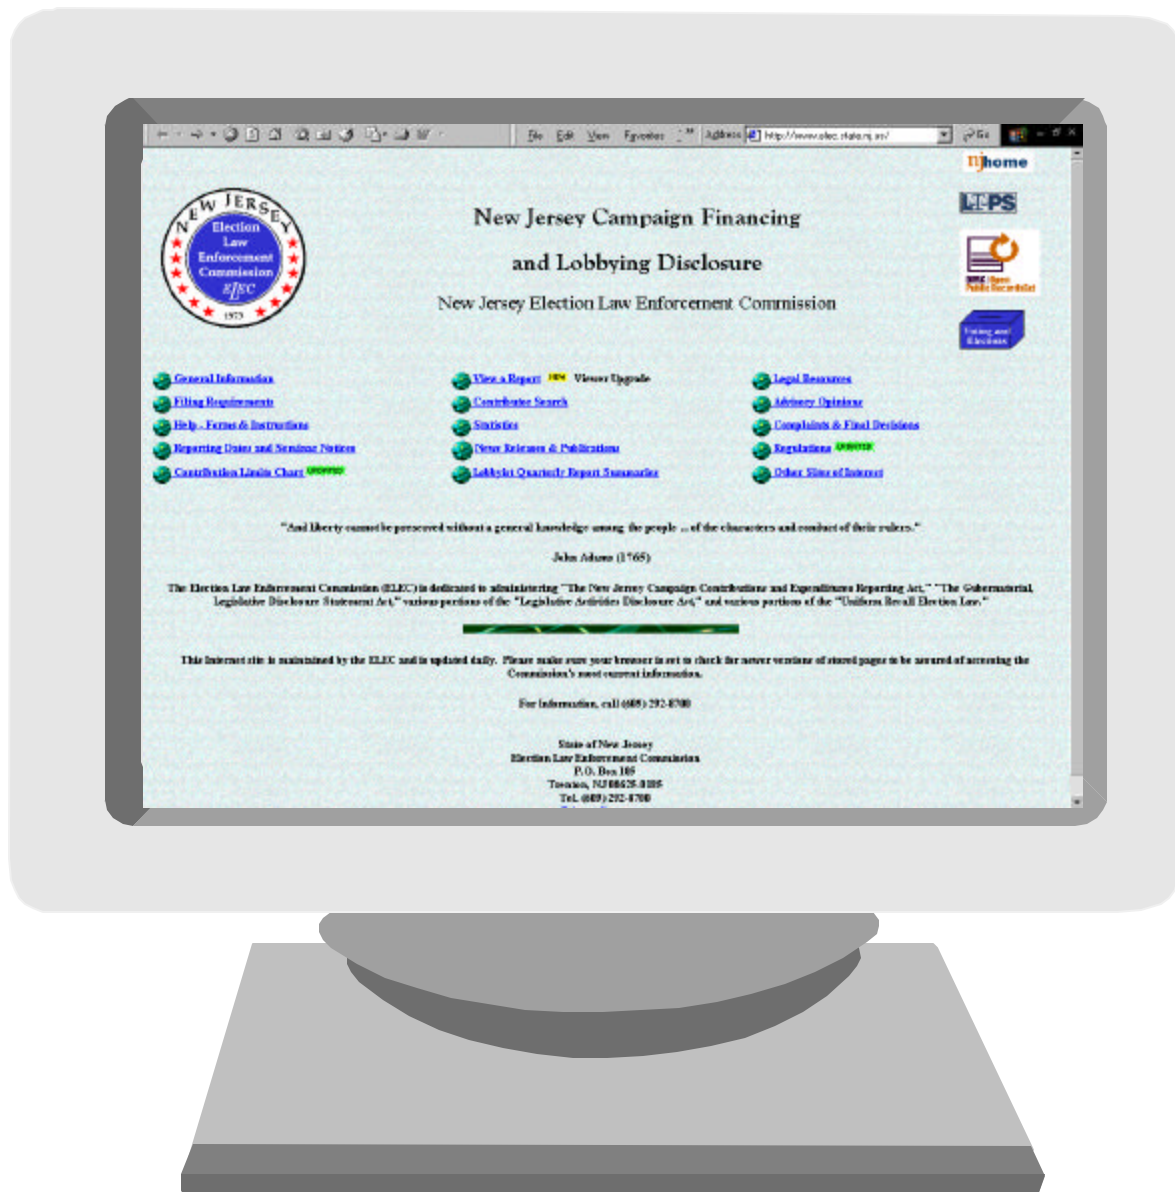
File Edit View Favorites Address http://www.elec.state.nj.us/ Go

NJ home

LT-PS

ELEC Open Public Records Act

Voting and Elections

NEW JERSEY Election Law Enforcement Commission ELEC 1973

New Jersey Campaign Financing

and Lobbying Disclosure

New Jersey Election Law Enforcement Commission

General Information
Filing Requirements
Help - Forms & Instructions
Reporting Dates and Seminar Notices
Contribution Limits Chart UPDATED

View a Report NEW Viewer Upgrade
Contributor Search
Statistics
News Releases & Publications
Lobbyist Quarterly Report Summaries

Legal Resources
Advisory Opinions
Complaints & Final Decisions
Regulations UPDATED
Other Sites of Interest

"And liberty cannot be preserved without a general knowledge among the people ... of the characters and conduct of their rulers."

John Adams (1765)

The Election Law Enforcement Commission (ELEC) is dedicated to administering "The New Jersey Campaign Contributions and Expenditures Reporting Act," "The Gubernatorial, Legislative Disclosure Statement Act," various portions of the "Legislative Activities Disclosure Act," and various portions of the "Uniform Recall Election Law."

This Internet site is maintained by the ELEC and is updated daily. Please make sure your browser is set to check for newer versions of stored pages to be assured of accessing the Commission's most current information.

For information, call (609) 292-8700

State of New Jersey
Election Law Enforcement Commission
P.O. Box 185
Trenton, NJ 08625-0185
Tel. (609) 292-8700